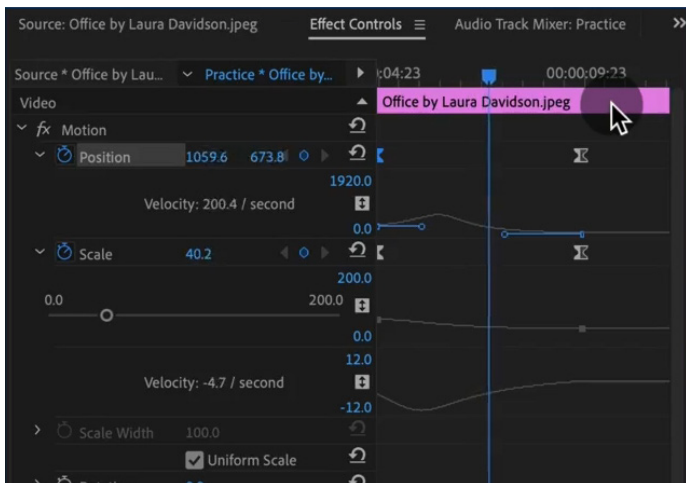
Source: Office by Laura Davidson.jpeg Effect Controls ≡ Audio Track Mixer: Practice »

Source * Office by Lau... Practice * Office by... :04:23 00:00:09:23

Video

Office by Laura Davidson.jpeg

fx Motion

Position 1059.6 673.8

1920.0

Velocity: 200.4 / second

0.0

Scale 40.2

200.0

0.0 200.0

0.0

12.0

Velocity: -4.7 / second

-12.0

Scale Width 100.0

Uniform Scale